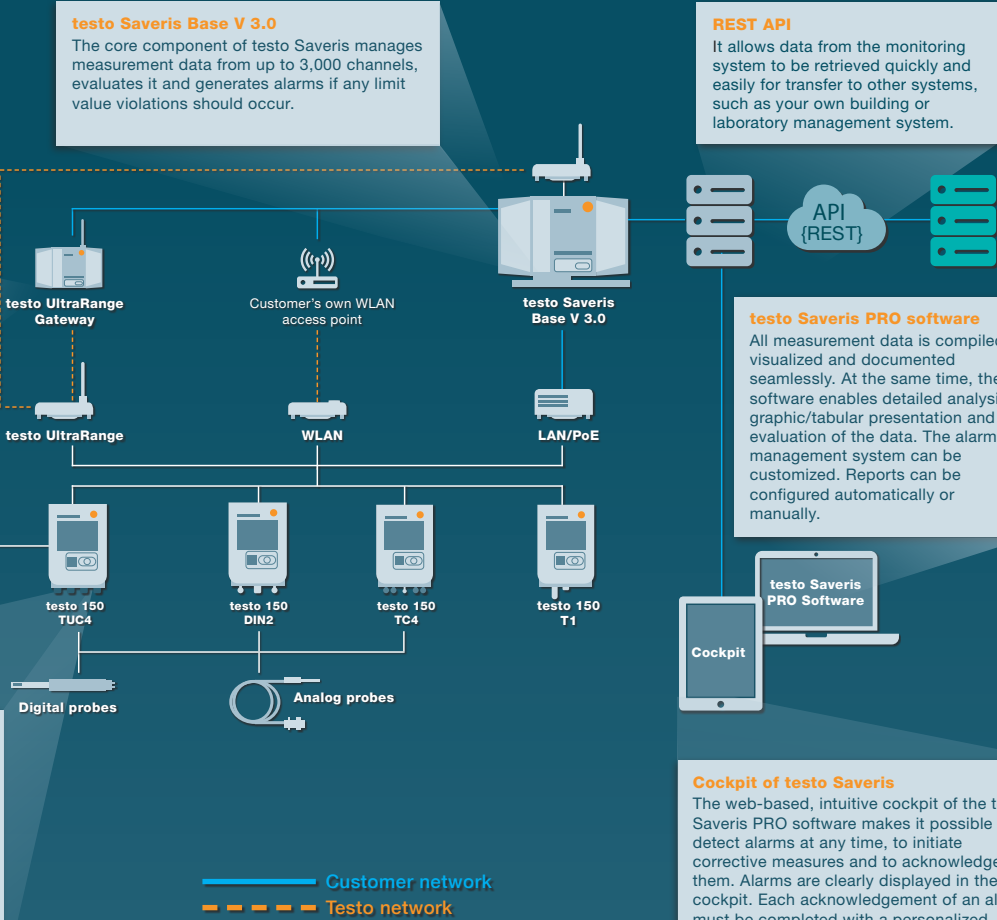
testo Saveris Base V 3.0
The core component of testo Saveris manages measurement data from up to 3,000 channels, evaluates it and generates alarms if any limit value violations should occur.

REST API
It allows data from the monitoring system to be retrieved quickly and easily for transfer to other systems, such as your own building or laboratory management system.

API
{REST}

testo UltraRange Gateway

Customer's own WLAN access point

testo Saveris Base V 3.0

testo Saveris PRO software
All measurement data is compiled, visualized and documented seamlessly. At the same time, the software enables detailed analysis, graphic/tabular presentation and evaluation of the data. The alarm management system can be customized. Reports can be configured automatically or manually.

testo UltraRange

WLAN

LAN/PoE

testo 150 TUC4

testo 150 DIN2

testo 150 TC4

testo 150 T1

testo Saveris PRO Software

Cockpit

Digital probes

Analog probes

Cockpit of testo Saveris
The web-based, intuitive cockpit of the t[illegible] Saveris PRO software makes it possible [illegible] detect alarms at any time, to initiate corrective measures and to acknowledge them. Alarms are clearly displayed in the cockpit. Each acknowledgement of an al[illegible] must be completed with a personalized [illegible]

Customer network
Testo network